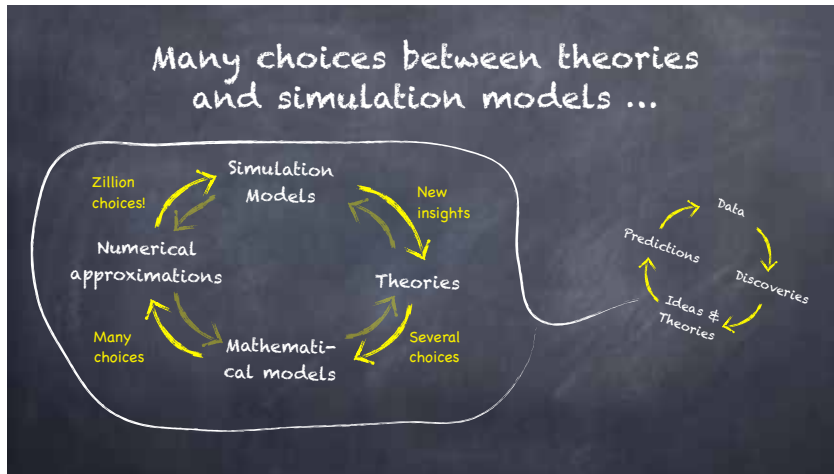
Many choices between theories and simulation models ...

Simulation Models

Zillion choices!

New insights

Numerical approximations

Theories

Many choices

Mathematical models

Several choices

Data

Predictions

Discoveries

Ideas & Theories